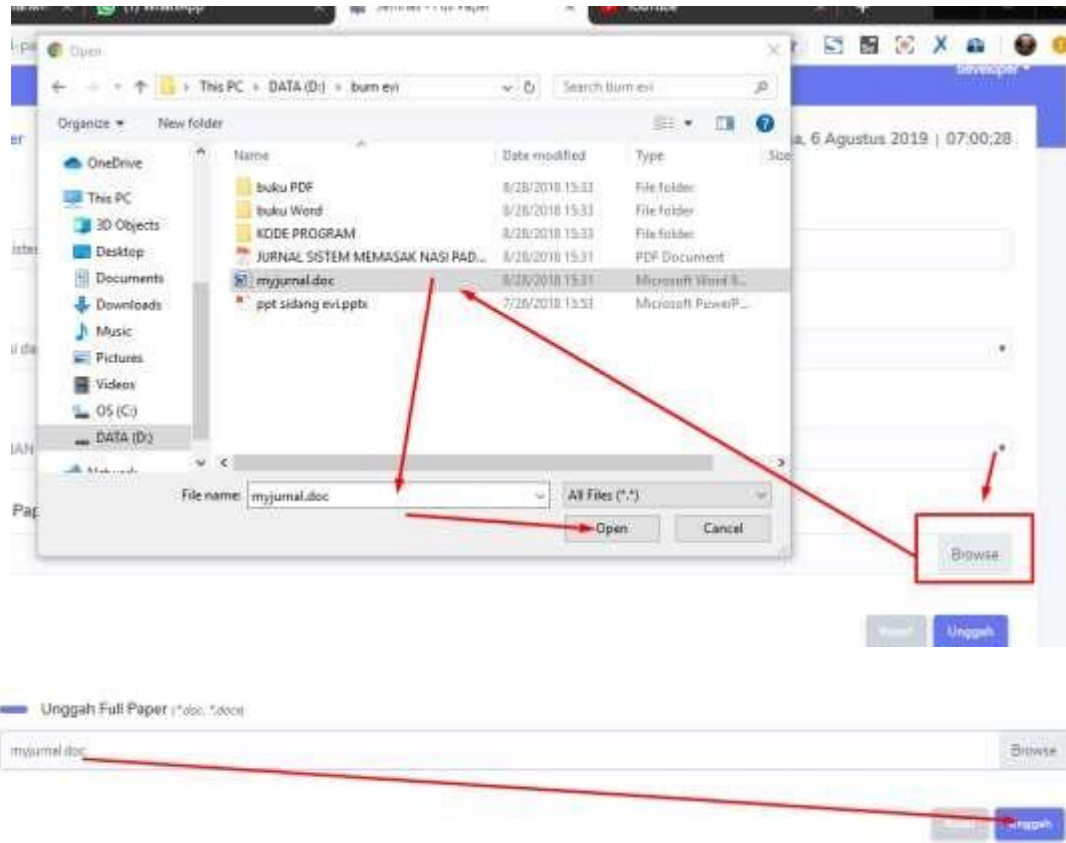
Open

This PC > DATA (D:) > burn evi

Search burn evi

Organize ▾ New folder

OneDrive
This PC
3D Objects
Desktop
Documents
Downloads
Music
Pictures
Videos
OS (C:)
DATA (D:)

| Name | Date modified | Type |
|---|---|---|
| buku PDF | 8/28/2018 15:33 | File folder |
| buku Word | 8/28/2018 15:33 | File folder |
| KODE PROGRAM | 8/28/2018 15:33 | File folder |
| JURNAL SISTEM MEMASAK NASI PAD... | 8/28/2018 15:31 | PDF Document |
| myjurnal.doc | 8/28/2018 15:31 | Microsoft Word 9... |
| ppt sidang evi.pptx | 7/26/2018 13:53 | Microsoft PowerP... |

File name: myjurnal.doc
All Files (*.*)
Open
Cancel

a, 6 Agustus 2019 | 07:00:28

Pap

Browse

Reset Unggah

Unggah Full Paper (*.doc, *.docx)

myjurnal.doc

Browse

Reset Unggah